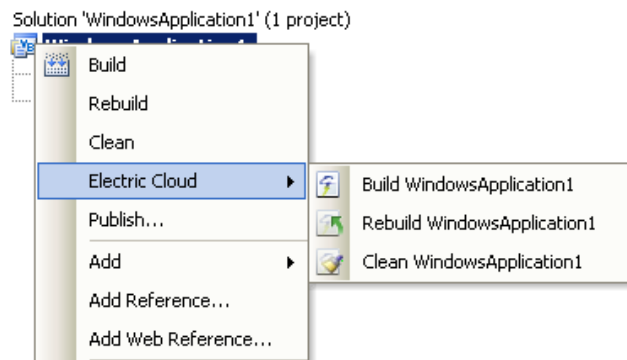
Solution 'WindowsApplication1' (1 project)
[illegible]

Build
Rebuild
Clean
Electric Cloud
Publish...
Add
Add Reference...
Add Web Reference...

Build WindowsApplication1
Rebuild WindowsApplication1
Clean WindowsApplication1